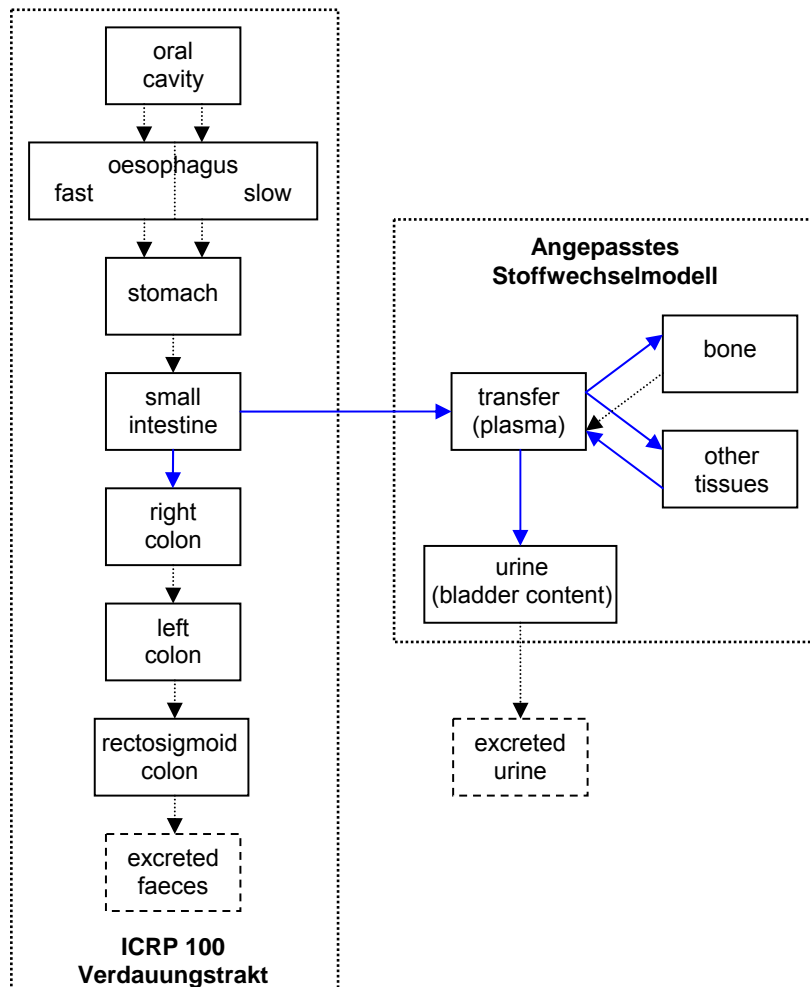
oral cavity

oesophagus
fast
slow

stomach

small intestine

right colon

left colon

rectosigmoid colon

excreted faeces

ICRP 100
Verdauungstrakt

Angepasstes
Stoffwechselmodell

transfer (plasma)

bone

other tissues

urine (bladder content)

excreted urine